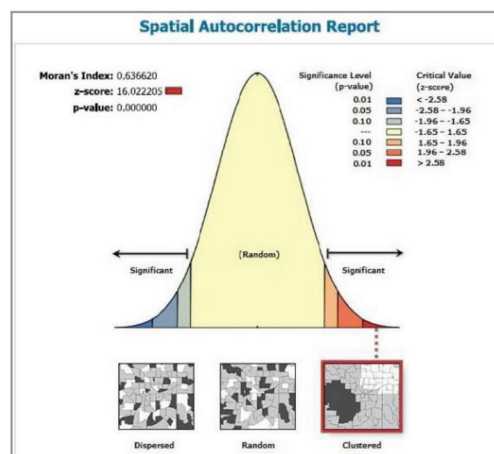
Spatial Autocorrelation Report

Moran's Index: 0.636620
z-score: 16.022205
p-value: 0.000000

| Significance Level (p-value) | Critical Value (z-score) |
|---|---|
| 0.01 | < -2.58 |
| 0.05 | -2.58 - -1.96 |
| 0.10 | -1.96 - -1.65 |
| --- | -1.65 - 1.65 |
| 0.10 | 1.65 - 1.96 |
| 0.05 | 1.96 - 2.58 |
| 0.01 | > 2.58 |

Significant

(Random)

Significant

Dispersed

Random

Clustered